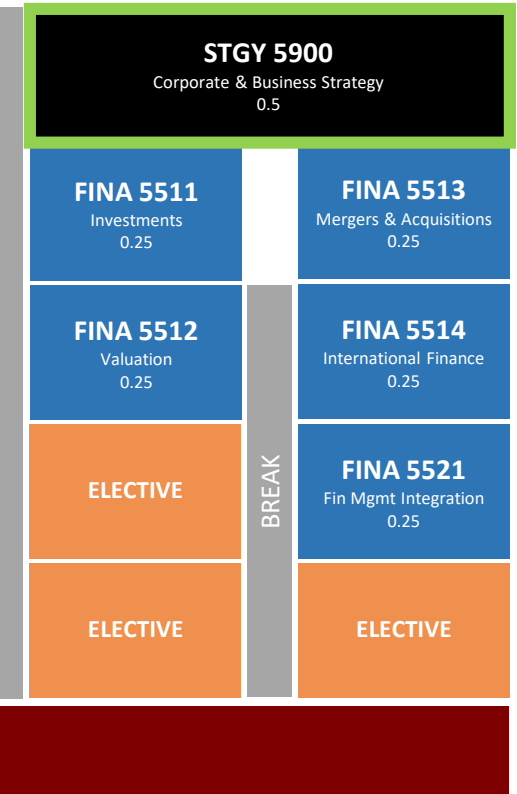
STGY 5900
Corporate & Business Strategy
0.5

FINA 5511
Investments
0.25

FINA 5512
Valuation
0.25

ELECTIVE

ELECTIVE

BREAK

FINA 5513
Mergers & Acquisitions
0.25

FINA 5514
International Finance
0.25

FINA 5521
Fin Mgmt Integration
0.25

ELECTIVE